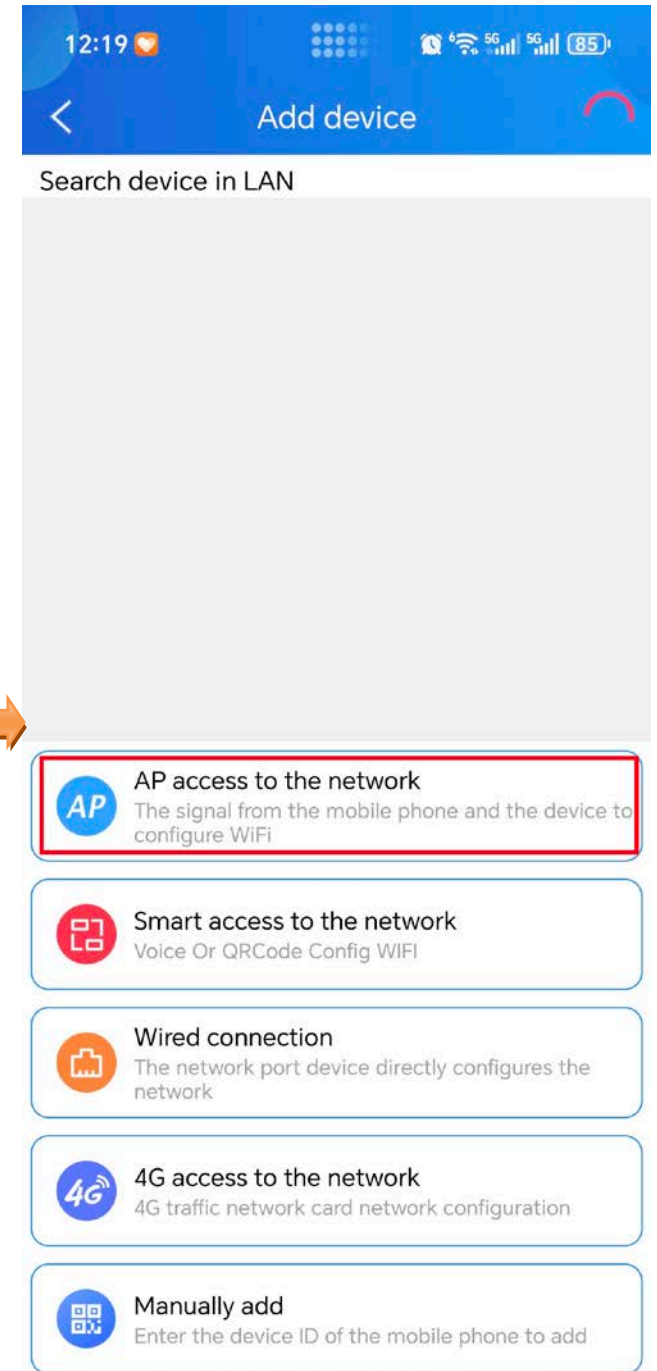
12:19 85

Add device

Search device in LAN

AP

AP access to the network
The signal from the mobile phone and the device to configure WiFi

Smart access to the network
Voice Or QRCode Config WIFI

Wired connection
The network port device directly configures the network

4G

4G access to the network
4G traffic network card network configuration

Manually add
Enter the device ID of the mobile phone to add